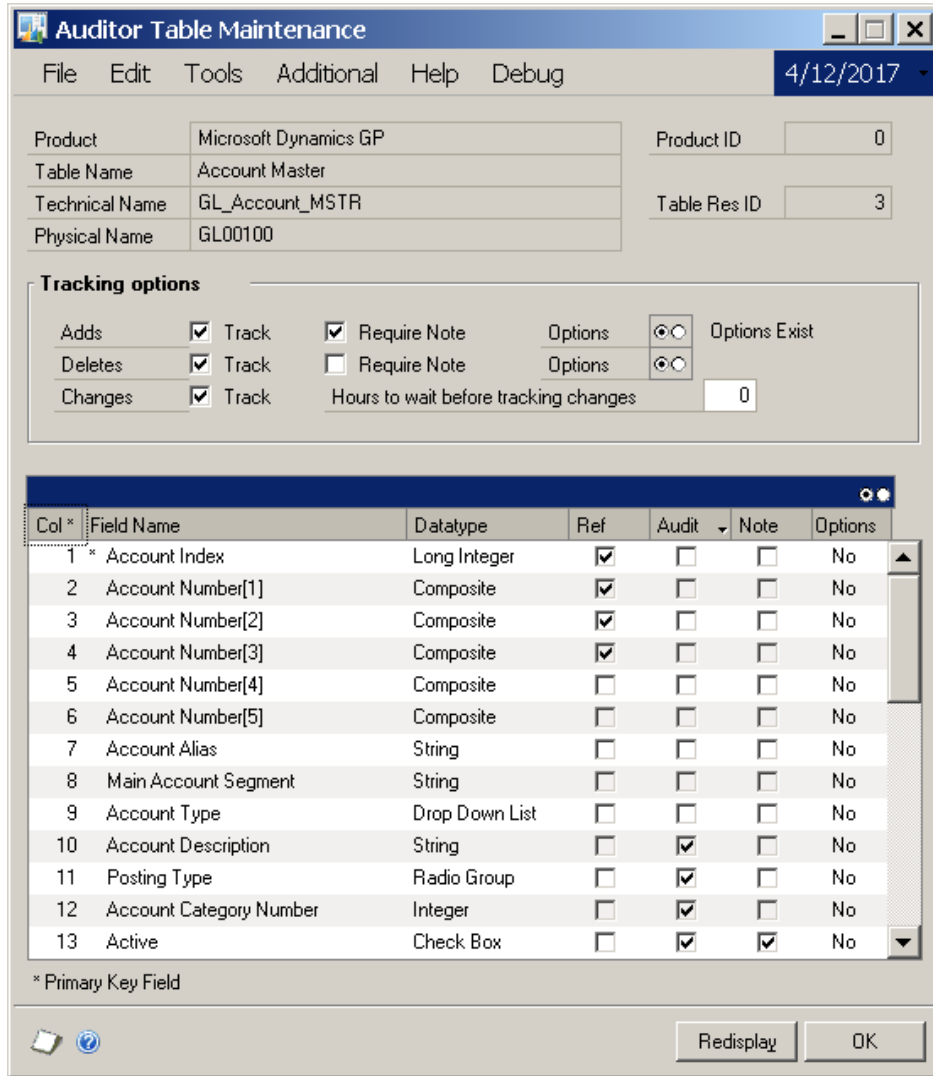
Auditor Table Maintenance

File Edit Tools Additional Help Debug 4/12/2017

Product Microsoft Dynamics GP
Table Name Account Master
Technical Name GL_Account_MSTR
Physical Name GL00100

Product ID 0
Table Res ID 3

Tracking options

Adds ☑ Track ☑ Require Note Options Options Exist
Deletes ☑ Track ☐ Require Note Options
Changes ☑ Track Hours to wait before tracking changes 0

| Col * | Field Name | Datatype | Ref | Audit | Note | Options |
|---|---|---|---|---|---|---|
| 1 * | Account Index | Long Integer | ☑ | ☐ | ☐ | No |
| 2 | Account Number[1] | Composite | ☑ | ☐ | ☐ | No |
| 3 | Account Number[2] | Composite | ☑ | ☐ | ☐ | No |
| 4 | Account Number[3] | Composite | ☑ | ☐ | ☐ | No |
| 5 | Account Number[4] | Composite | ☐ | ☐ | ☐ | No |
| 6 | Account Number[5] | Composite | ☐ | ☐ | ☐ | No |
| 7 | Account Alias | String | ☐ | ☐ | ☐ | No |
| 8 | Main Account Segment | String | ☐ | ☐ | ☐ | No |
| 9 | Account Type | Drop Down List | ☐ | ☐ | ☐ | No |
| 10 | Account Description | String | ☐ | ☑ | ☐ | No |
| 11 | Posting Type | Radio Group | ☐ | ☑ | ☐ | No |
| 12 | Account Category Number | Integer | ☐ | ☑ | ☐ | No |
| 13 | Active | Check Box | ☐ | ☑ | ☑ | No |

* Primary Key Field

Redisplay OK